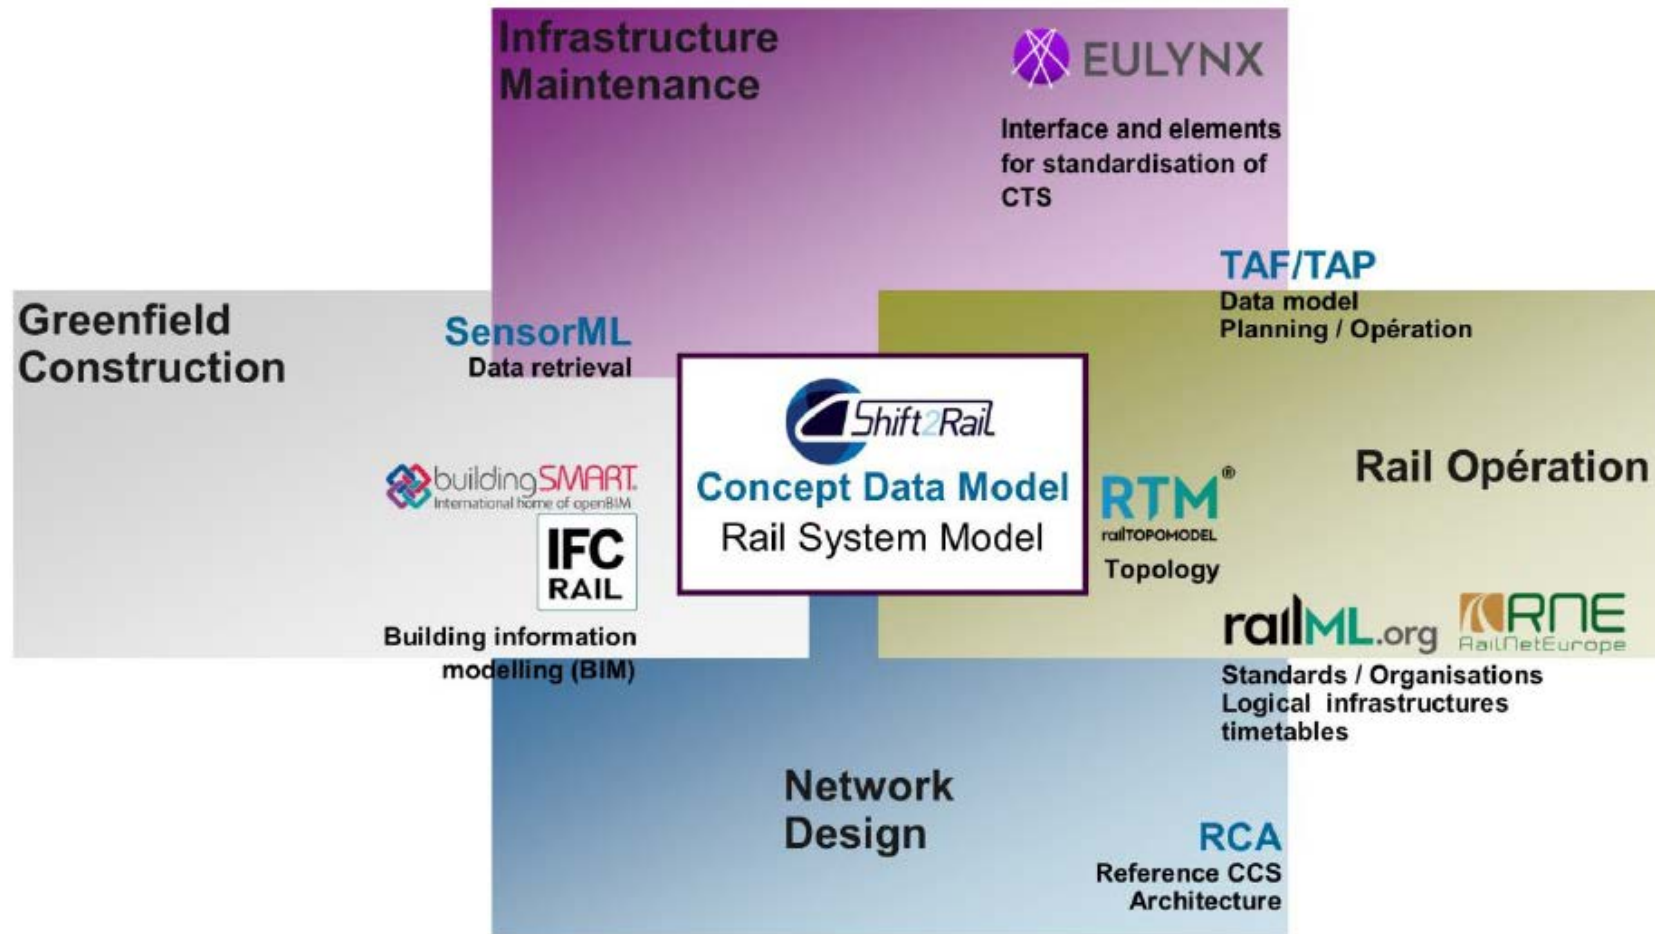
Infrastructure Maintenance

EULYNX

Interface and elements for standardisation of CTS

TAF/TAP
Data model
Planning / Opération

Greenfield Construction

SensorML
Data retrieval

Shift2Rail
Concept Data Model
Rail System Model

Rail Opération

buildingSMART
International home of openBIM

IFC RAIL

Building information modelling (BIM)

RTM®
railTOPOMODEL
Topology

railML.org

RNE
RailNetEurope

Standards / Organisations
Logical infrastructures
timetables

Network Design

RCA
Reference CCS Architecture